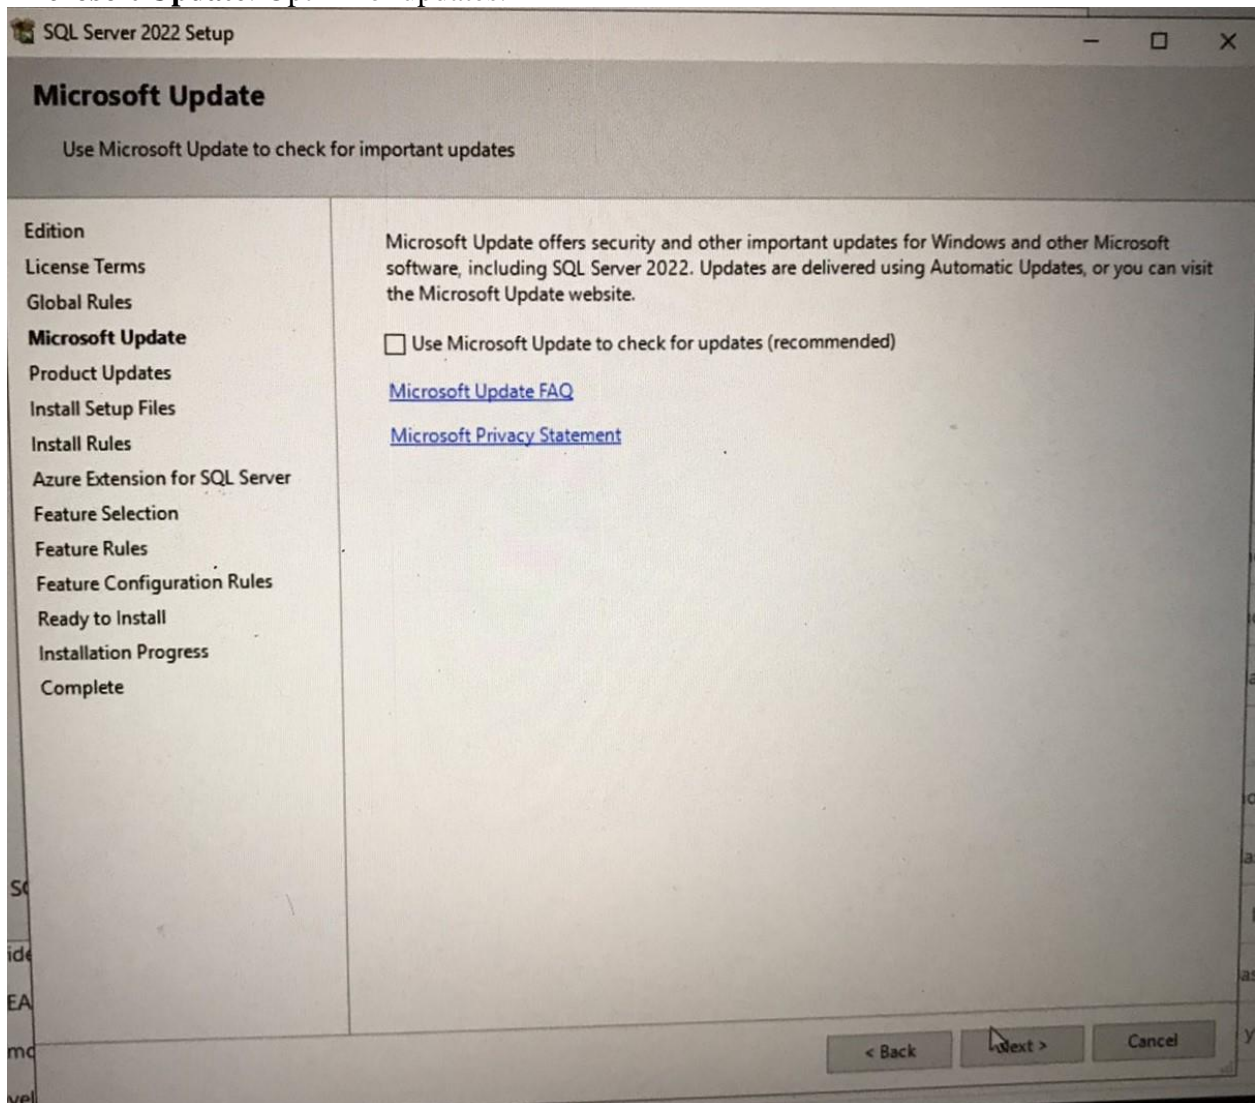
SQL Server 2022 Setup

Microsoft Update

Use Microsoft Update to check for important updates

Edition
License Terms
Global Rules
Microsoft Update
Product Updates
Install Setup Files
Install Rules
Azure Extension for SQL Server
Feature Selection
Feature Rules
Feature Configuration Rules
Ready to Install
Installation Progress
Complete

Microsoft Update offers security and other important updates for Windows and other Microsoft software, including SQL Server 2022. Updates are delivered using Automatic Updates, or you can visit the Microsoft Update website.

Use Microsoft Update to check for updates (recommended)

Microsoft Update FAQ

Microsoft Privacy Statement

< Back
Next >
Cancel